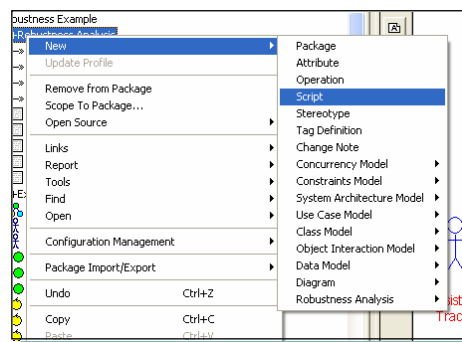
obustness Example
Robustness Analysis

New
Update Profile
Remove from Package
Scope To Package...
Open Source
Links
Report
Tools
Find
Open
Configuration Management
Package Import/Export
Undo Ctrl+Z
Copy Ctrl+C
Paste Ctrl+V

Package
Attribute
Operation
Script
Stereotype
Tag Definition
Change Note
Concurrency Model
Constraints Model
System Architecture Model
Use Case Model
Class Model
Object Interaction Model
Data Model
Diagram
Robustness Analysis

ist
Trac